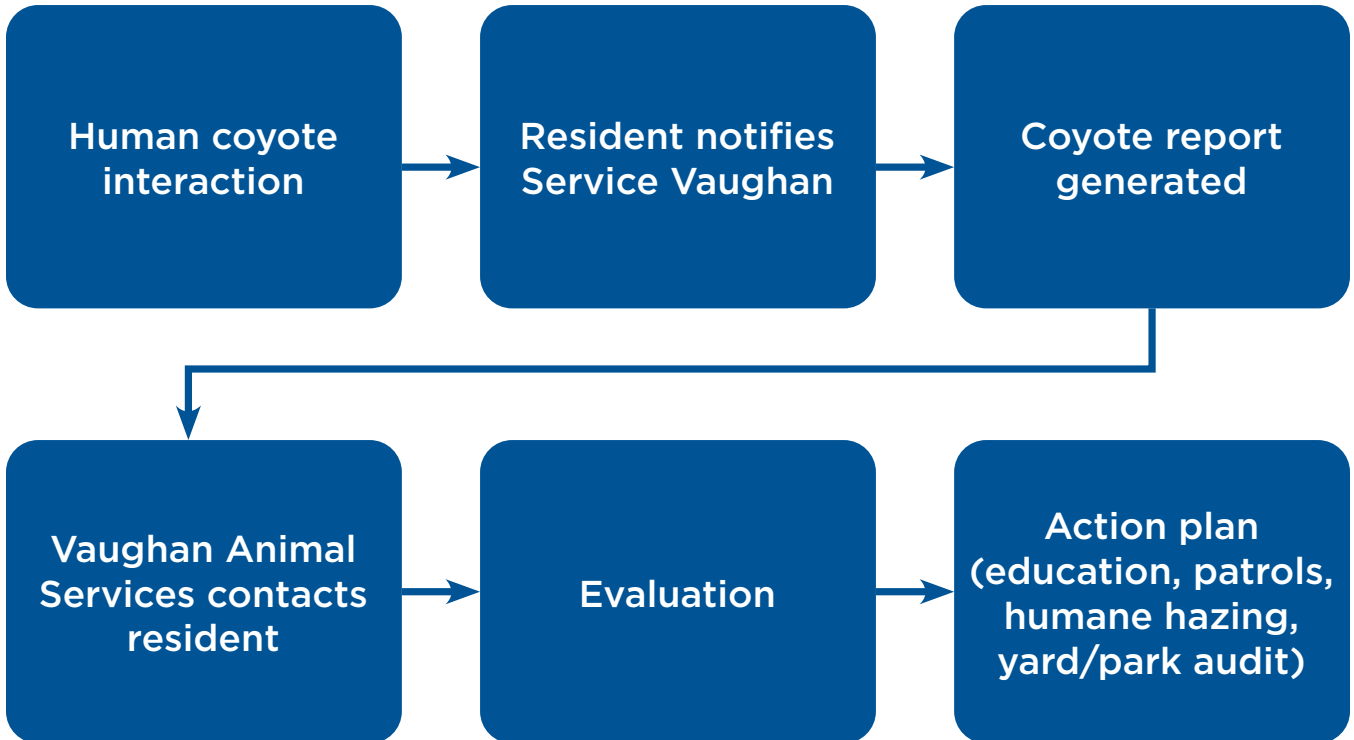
Human coyote interaction

Resident notifies Service Vaughan

Coyote report generated

Vaughan Animal Services contacts resident

Evaluation

Action plan (education, patrols, humane hazing, yard/park audit)